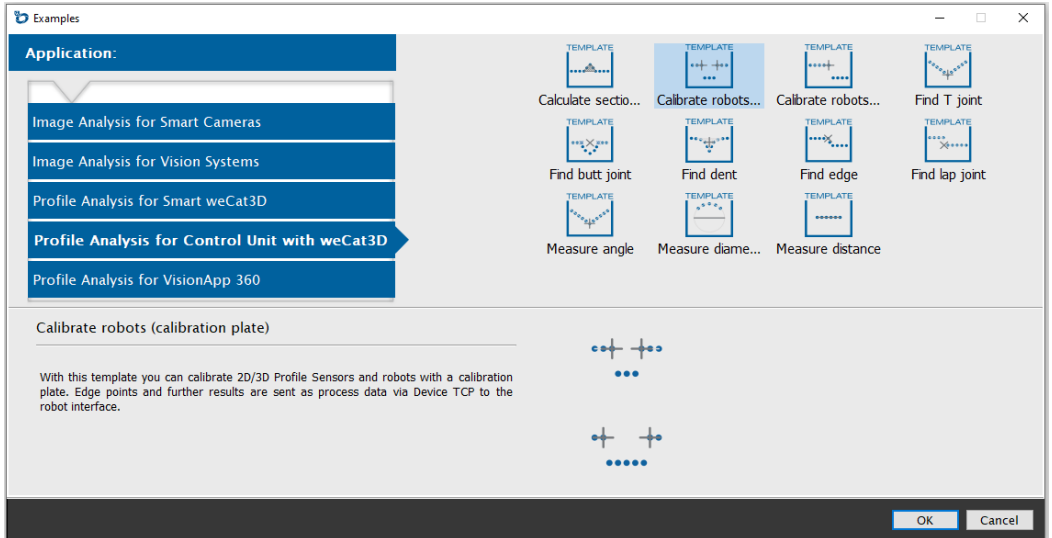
Examples

Application:

Image Analysis for Smart Cameras

Image Analysis for Vision Systems

Profile Analysis for Smart weCat3D

Profile Analysis for Control Unit with weCat3D

Profile Analysis for VisionApp 360

TEMPLATE
Calculate sectio...

TEMPLATE
Calibrate robots...

TEMPLATE
Calibrate robots...

TEMPLATE
Find T joint

TEMPLATE
Find butt joint

TEMPLATE
Find dent

TEMPLATE
Find edge

TEMPLATE
Find lap joint

TEMPLATE
Measure angle

TEMPLATE
Measure diame...

TEMPLATE
Measure distance

Calibrate robots (calibration plate)

With this template you can calibrate 2D/3D Profile Sensors and robots with a calibration plate. Edge points and further results are sent as process data via Device TCP to the robot interface.

OK

Cancel